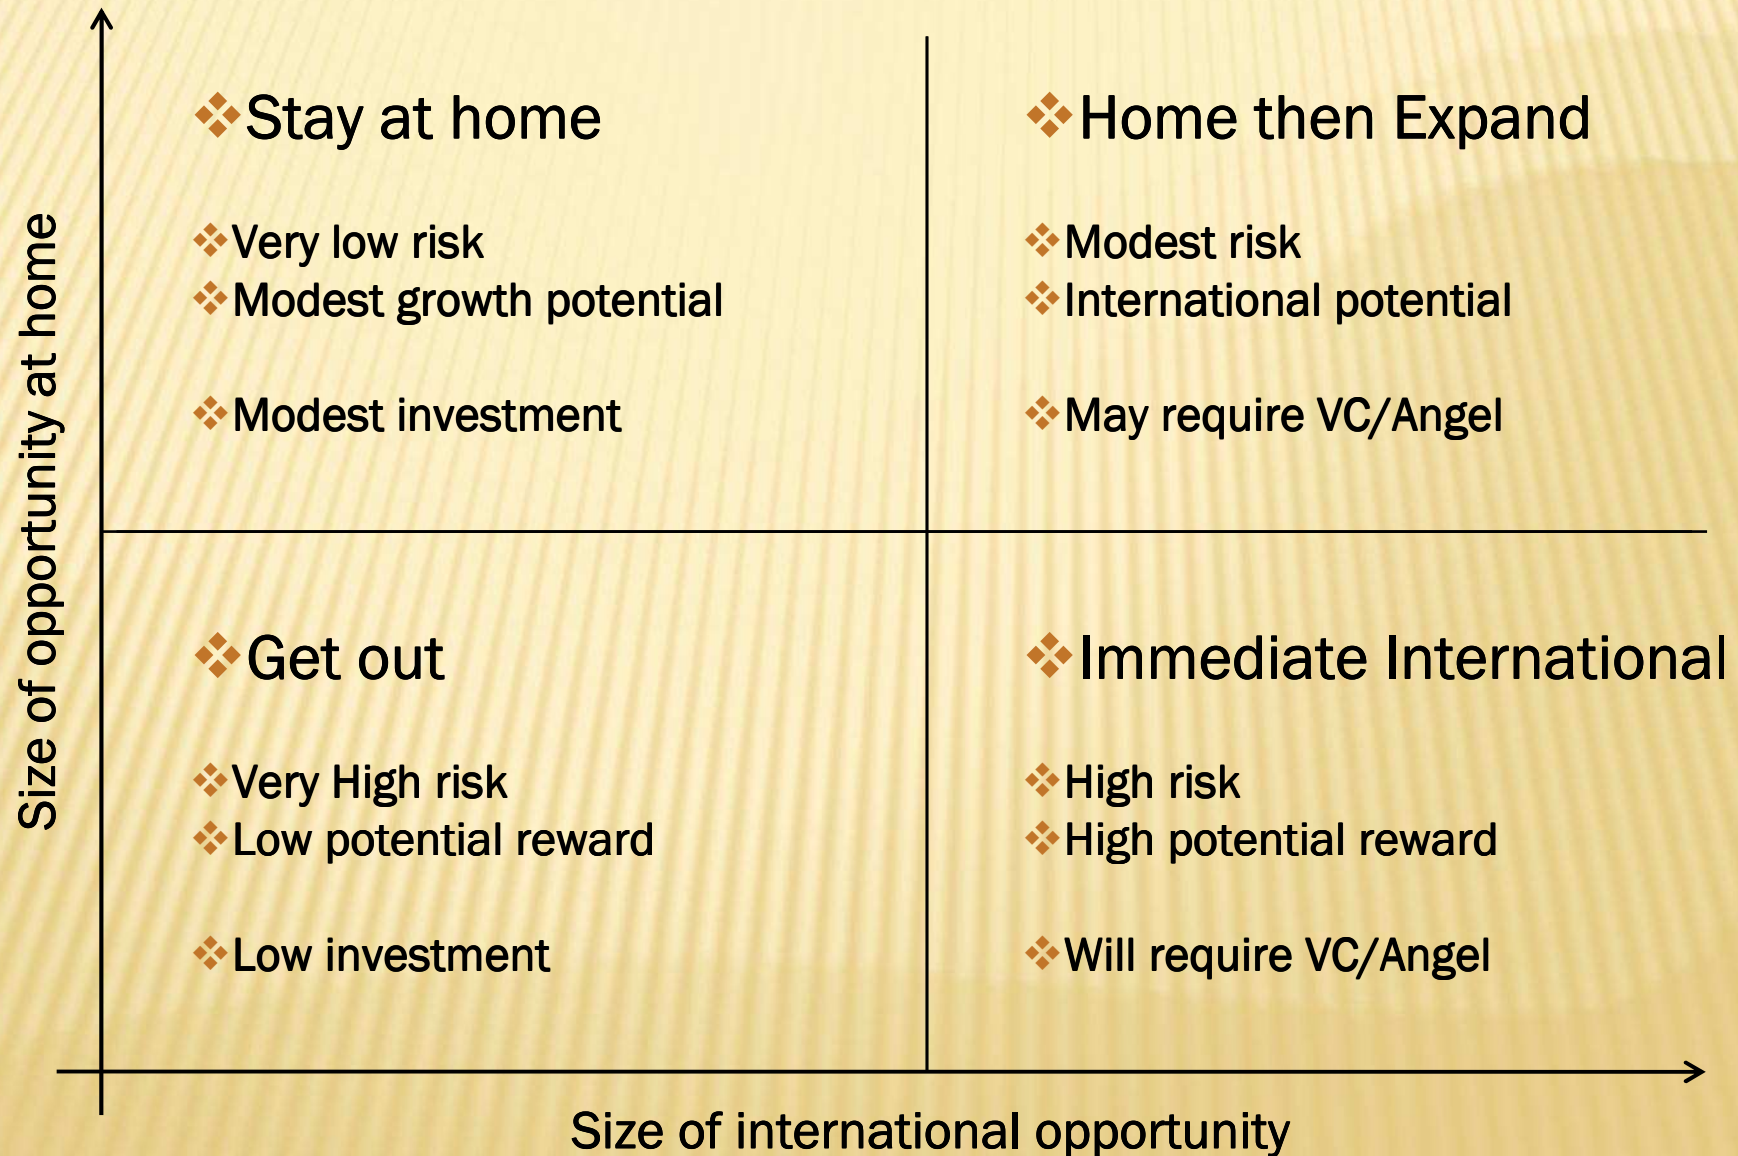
Size of opportunity at home

Stay at home

Very low risk
Modest growth potential

Modest investment

Home then Expand

Modest risk
International potential

May require VC/Angel

Get out

Very High risk
Low potential reward

Low investment

Immediate International

High risk
High potential reward

Will require VC/Angel

Size of international opportunity